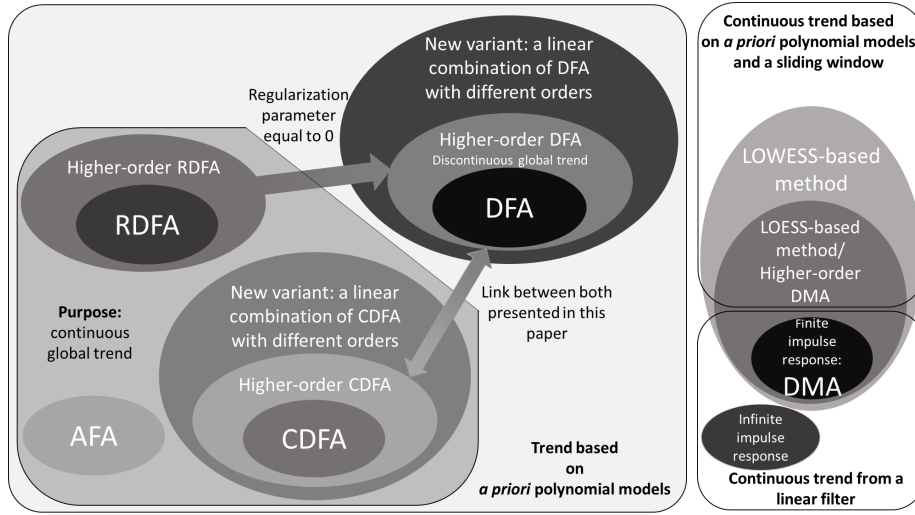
New variant: a linear combination of DFA with different orders

Regularization parameter equal to 0

Higher-order DFA
Discontinuous global trend

DFA

Higher-order RDFA

RDFA

Purpose: continuous global trend

New variant: a linear combination of CDFA with different orders

Link between both presented in this paper

Higher-order CDFA

CDFA

AFA

Trend based on *a priori* polynomial models

Continuous trend based on *a priori* polynomial models and a sliding window

LOWESS-based method

LOESS-based method/ Higher-order DMA

Finite impulse response:

DMA

Infinite impulse response

Continuous trend from a linear filter